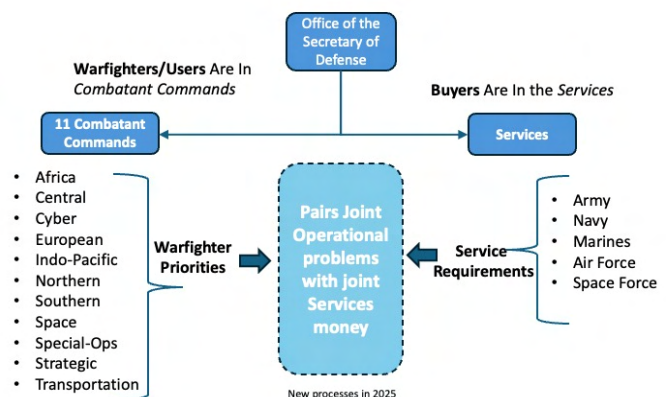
Office of the Secretary of Defense

Warfighters/Users Are In *Combatant Commands*

Buyers Are In the *Services*

11 Combatant Commands

Services

- Africa
- Central
- Cyber
- European
- Indo-Pacific
- Northern
- Southern
- Space
- Special-Ops
- Strategic
- Transportation

Warfighter Priorities

Pairs Joint Operational problems with joint Services money

Service Requirements

- Army
- Navy
- Marines
- Air Force
- Space Force

New processes in 2025